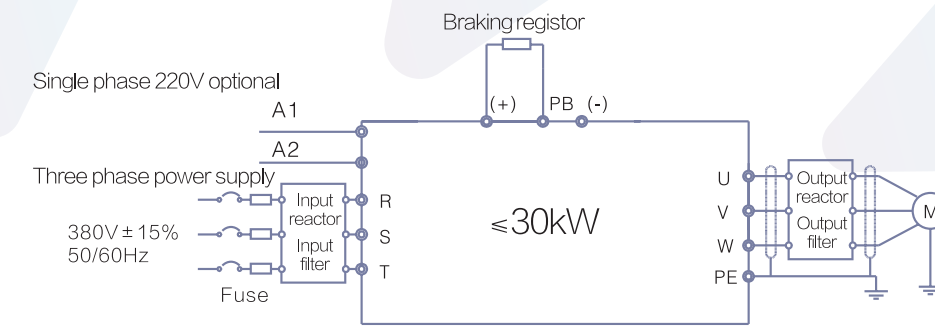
Braking registor

Single phase 220V optional

A1

A2

Three phase power supply

380V ± 15%
50/60Hz

Fuse

Input reactor

Input filter

R

S

T

(+)

PB

(-)

≤30kW

U

V

W

PE

Output reactor

Output filter

M